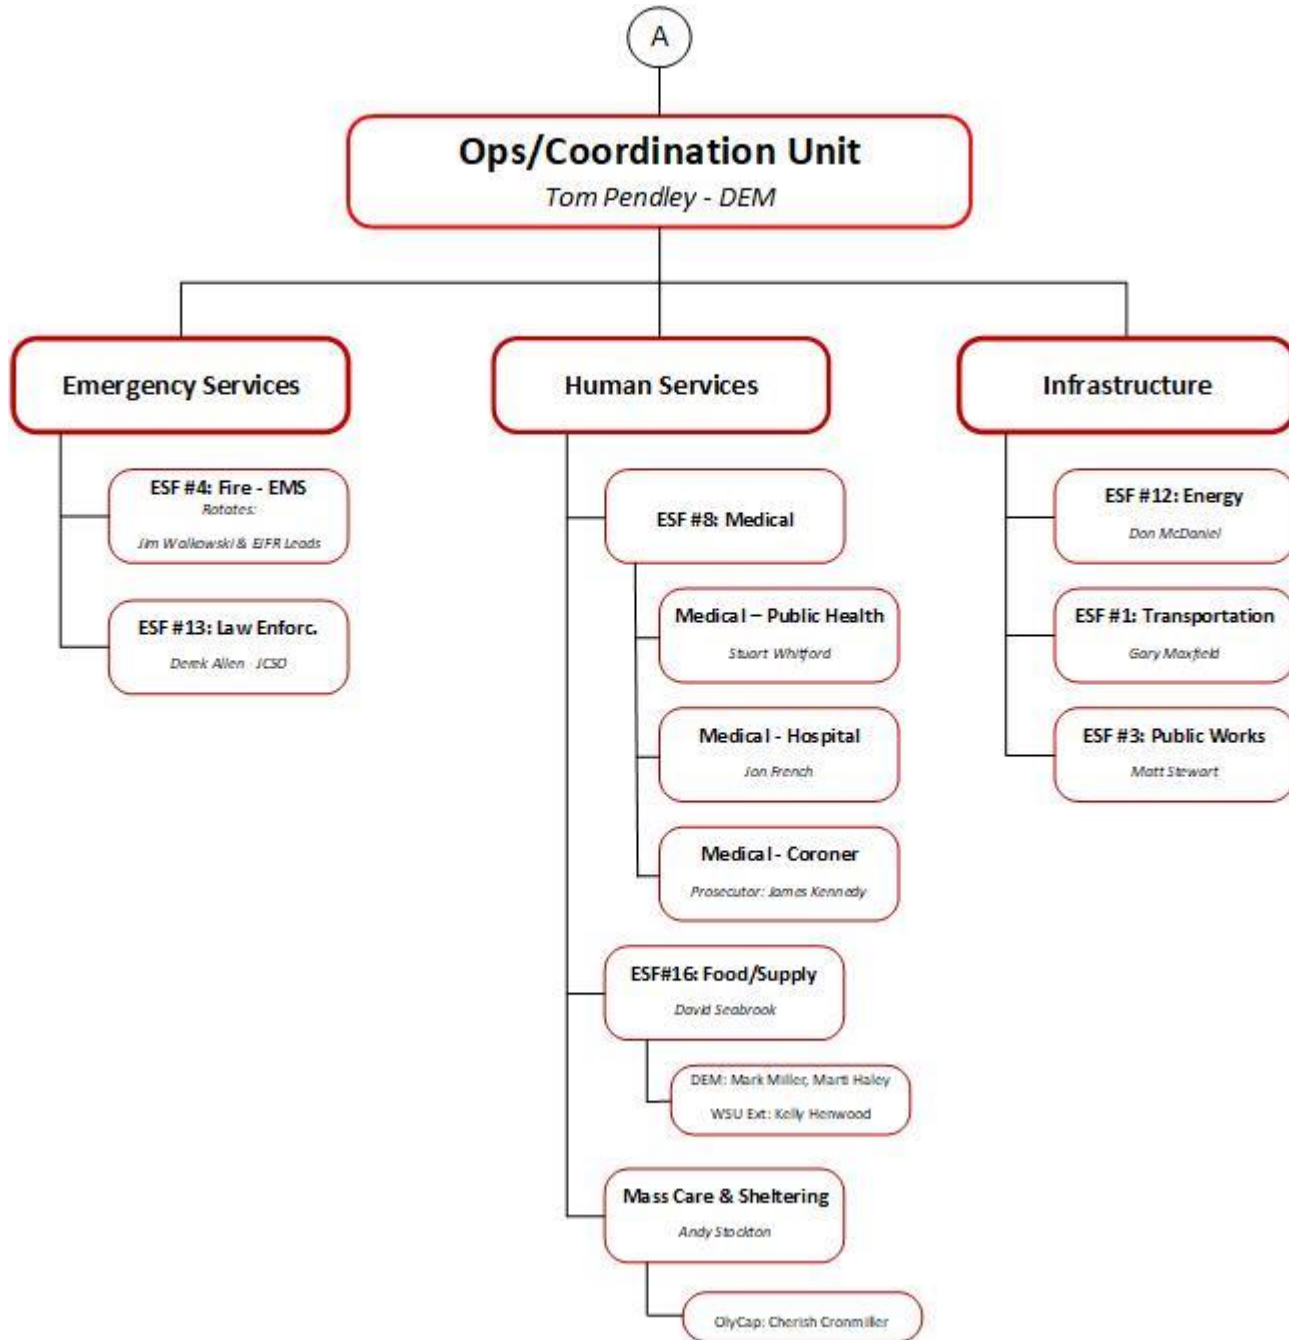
A

Ops/Coordination Unit
Tom Pendley - DEM

Emergency Services

ESF #4: Fire - EMS
Rotates:
Jim Walkowski & EJFR Leads

ESF #13: Law Enforc.
Derek Allen JCSO

Human Services

ESF #8: Medical

Medical – Public Health
Stuart Whitford

Medical - Hospital
Jon French

Medical - Coroner
Prosecutor: James Kennedy

ESF#16: Food/Supply
David Seabrook

DEM: Mark Miller, Marti Haley
WSU Ext: Kelly Henwood

Mass Care & Sheltering
Andy Stockton

OlyCap: Cherish Cronmiller

Infrastructure

ESF #12: Energy
Don McDaniel

ESF #1: Transportation
Gary Maxfield

ESF #3: Public Works
Matt Stewart